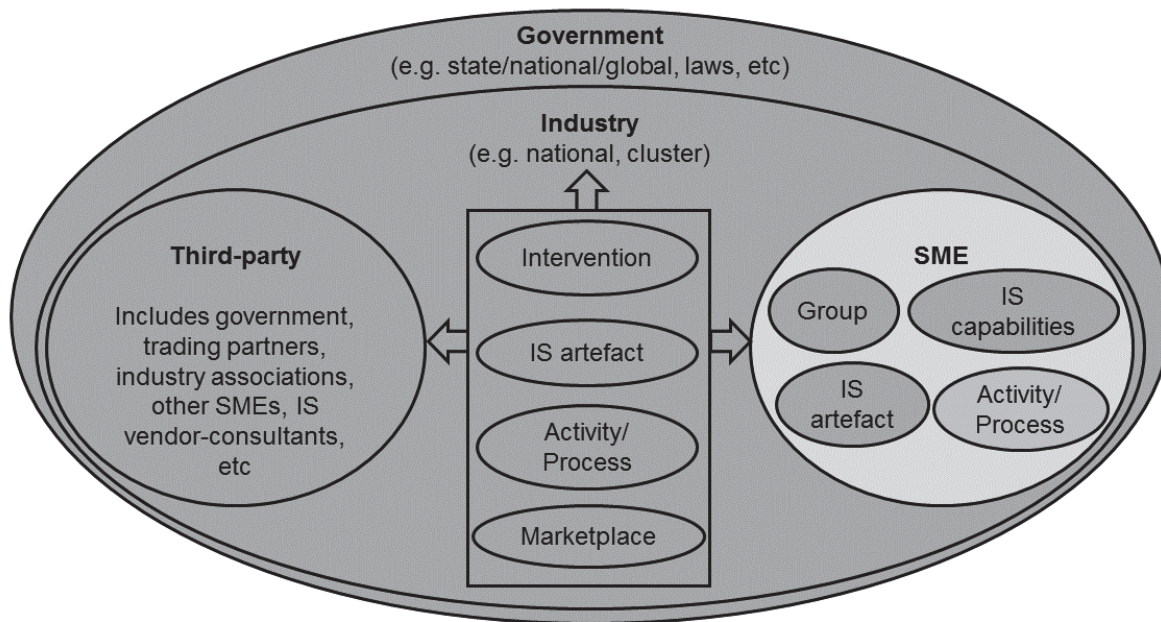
Government
(e.g. state/national/global, laws, etc)

Industry
(e.g. national, cluster)

Third-party

Includes government, trading partners, industry associations, other SMEs, IS vendor-consultants, etc

Intervention

IS artefact

Activity/ Process

Marketplace

SME

Group

IS capabilities

IS artefact

Activity/ Process